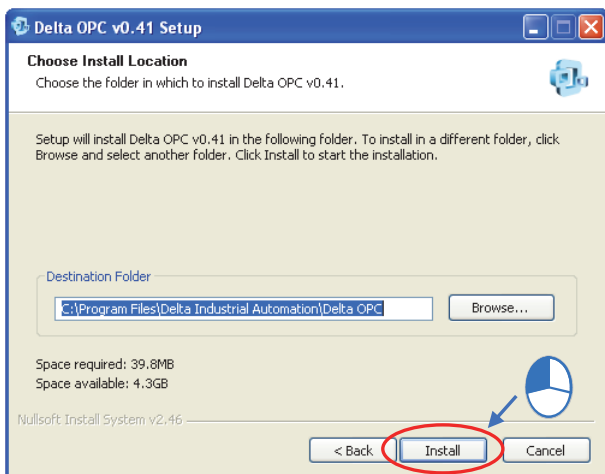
Delta OPC v0.41 Setup

Choose Install Location

Choose the folder in which to install Delta OPC v0.41.

Setup will install Delta OPC v0.41 in the following folder. To install in a different folder, click Browse and select another folder. Click Install to start the installation.

Destination Folder

C:\Program Files\Delta Industrial Automation\Delta OPC

Browse...

Space required: 39.8MB
Space available: 4.3GB

Nullsoft Install System v2.46

< Back

Install

Cancel